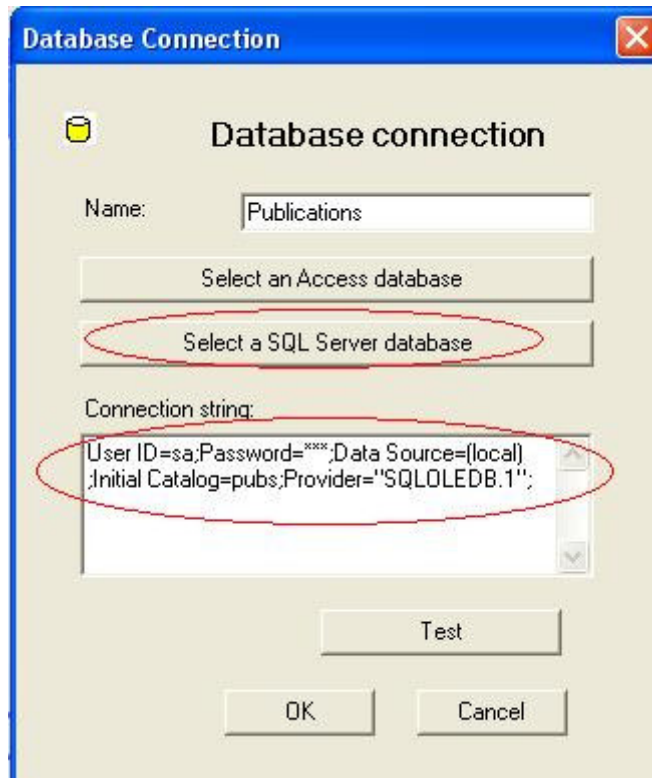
Database Connection

Database connection

Name: Publications

Select an Access database

Select a SQL Server database

Connection string:

User ID=sa;Password="***";Data Source=(local);Initial Catalog=pubs;Provider="SQLOLEDB.1";

Test

OK

Cancel